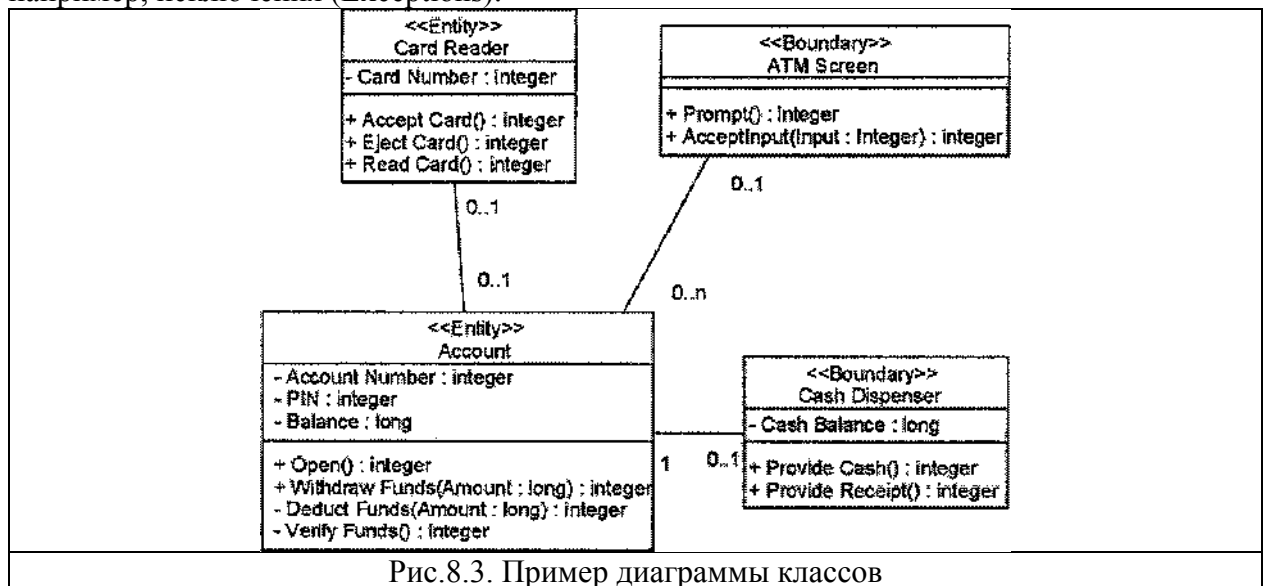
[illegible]

<<Entity>>
Card Reader
- Card Number : integer
+ Accept Card() : integer
+ Eject Card() : integer
+ Read Card() : integer

<<Boundary>>
ATM Screen
+ Prompt() : integer
+ AcceptInput(Input : Integer) : integer

0..1

0..1

0..1

0..n

<<Entity>>
Account
- Account Number : integer
- PIN : integer
- Balance : long
+ Open() : integer
+ Withdraw Funds(Amount : long) : integer
- Deduct Funds(Amount : long) : integer
- Verify Funds() : integer

1

0..1

<<Boundary>>
Cash Dispenser
- Cash Balance : long
+ Provide Cash() : integer
+ Provide Receipt() : integer

Рис.8.3. Пример диаграммы классов